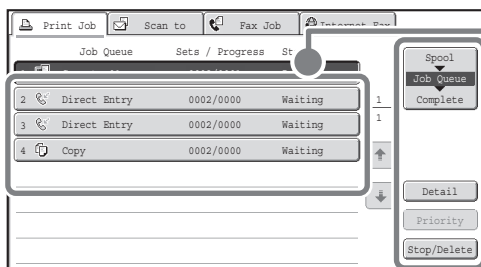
Print Job
Scan to
Fax Job
Internet Fax

Job Queue
Sets / Progress
St

| | | | |
|---|---|---|---|
| 2 | Direct Entry | 0002/0000 | Waiting |
| 3 | Direct Entry | 0002/0000 | Waiting |
| 4 | Copy | 0002/0000 | Waiting |

1
1

Spool
Job Queue
Complete

Detail
Priority
Stop/Delete